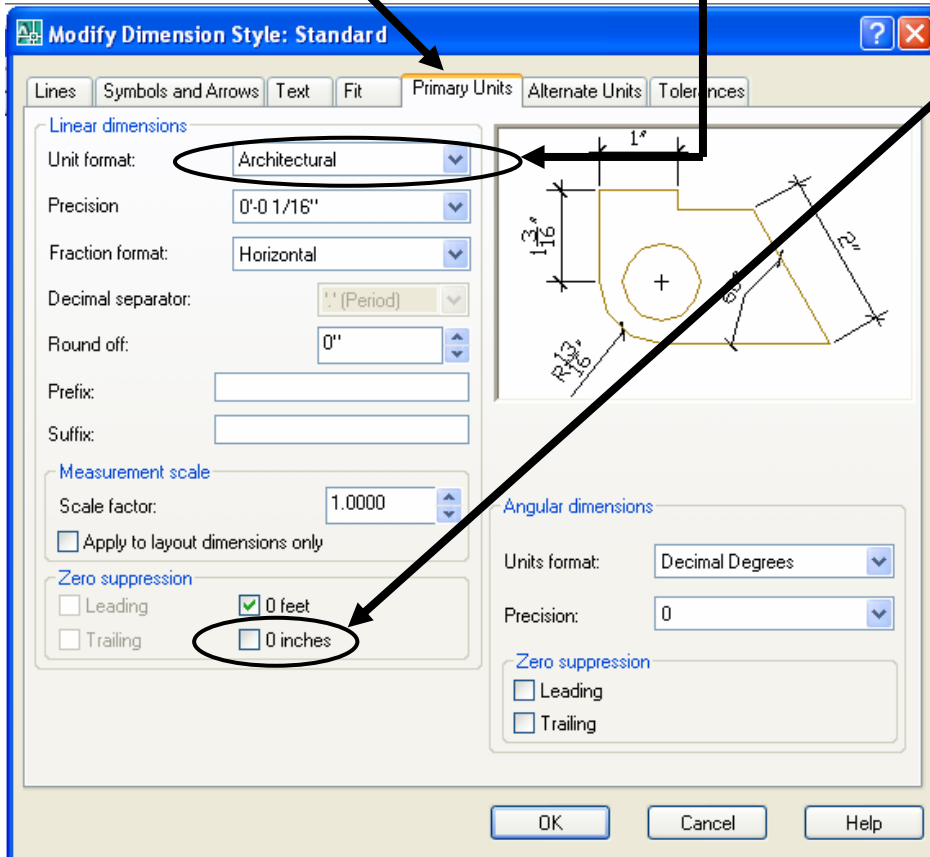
Modify Dimension Style: Standard

Lines | Symbols and Arrows | Text | Fit | Primary Units | Alternate Units | Tolerances

Linear dimensions

Unit format: Architectural

Precision: 0'-0 1/16"

Fraction format: Horizontal

Decimal separator: '.' (Period)

Round off: 0"

Prefix:

Suffix:

Measurement scale

Scale factor: 1.0000

Apply to layout dimensions only

Zero suppression

Leading

Trailing

0 feet

0 inches

1"

$1\frac{3}{16}"$

2"

60°

$R\frac{13}{16}"$

Angular dimensions

Units format: Decimal Degrees

Precision: 0

Zero suppression

Leading

Trailing

OK | Cancel | Help